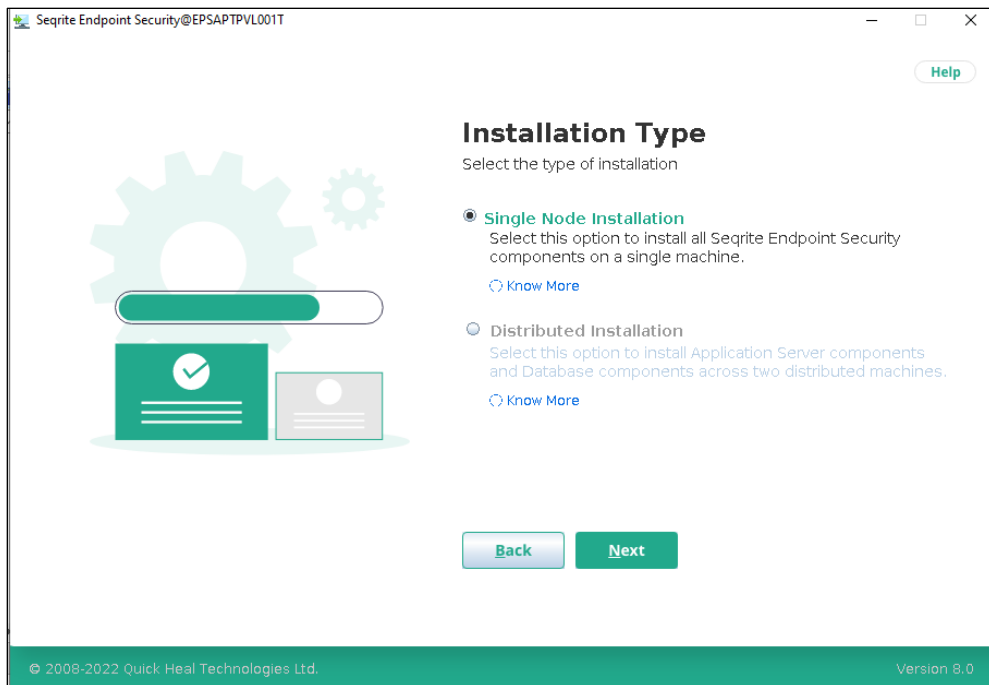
Seqrite Endpoint Security@EPSAPTPVL001T

Help

Installation Type

Select the type of installation

Single Node Installation

Select this option to install all Seqrite Endpoint Security components on a single machine.

Know More

Distributed Installation

Select this option to install Application Server components and Database components across two distributed machines.

Know More

Back

Next

© 2008-2022 Quick Heal Technologies Ltd.

Version 8.0